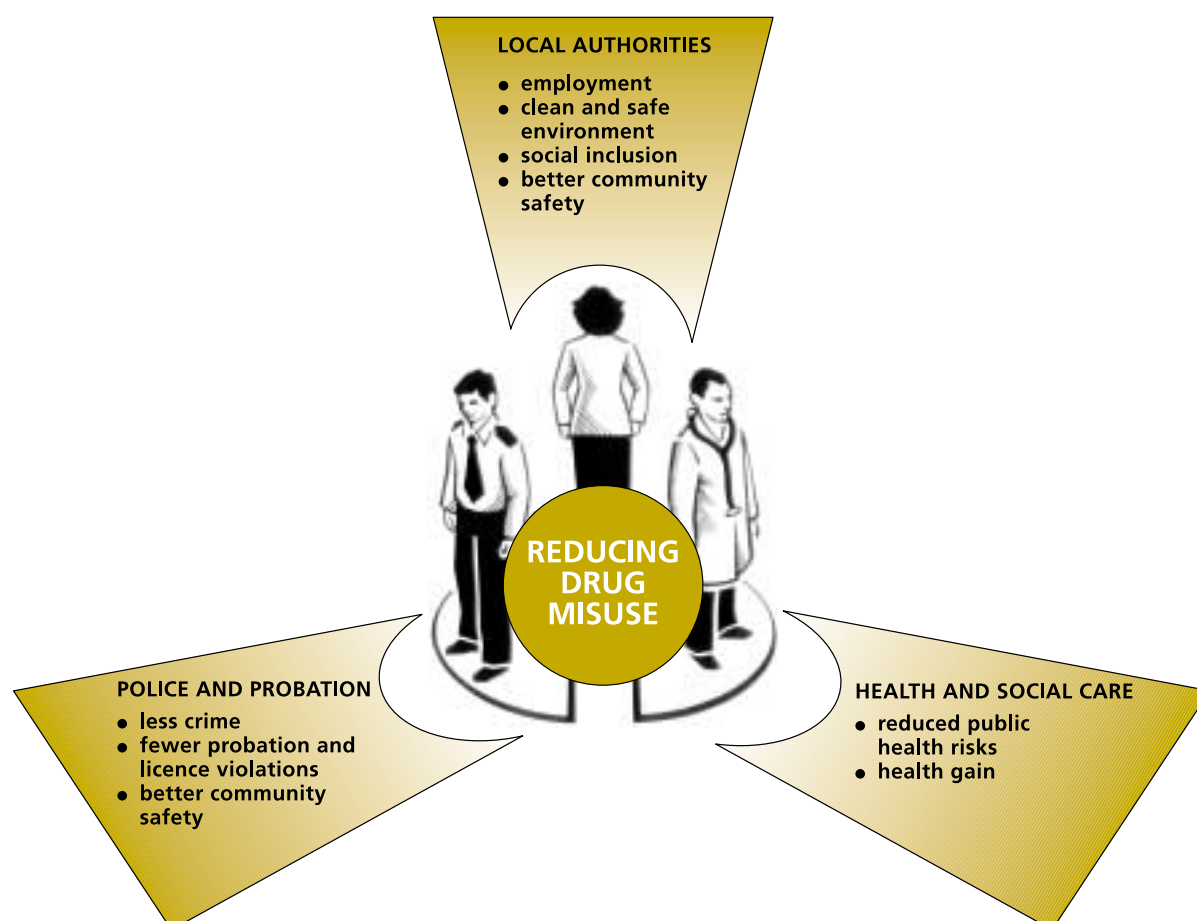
LOCAL AUTHORITIES

- employment
- clean and safe environment
- social inclusion
- better community safety

REDUCING DRUG MISUSE

POLICE AND PROBATION

- less crime
- fewer probation and licence violations
- better community safety

HEALTH AND SOCIAL CARE

- reduced public health risks
- health gain